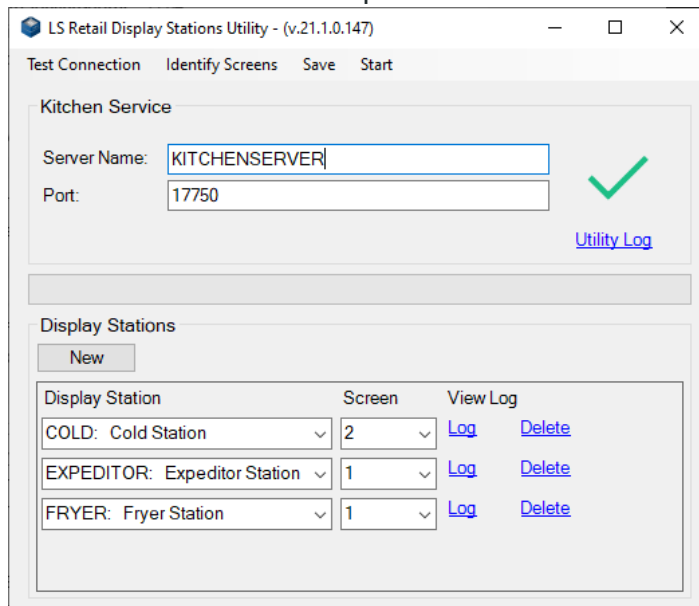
LS Retail Display Stations Utility - (v.21.1.0.147)

Test Connection Identify Screens Save Start

Kitchen Service

Server Name: KITCHENSERVER

Port: 17750

Utility Log

Display Stations

New

| Display Station | Screen | View Log | |
|---|---|---|---|
| COLD: Cold Station | 2 | Log | Delete |
| EXPEDITOR: Expeditor Station | 1 | Log | Delete |
| FRYER: Fryer Station | 1 | Log | Delete |